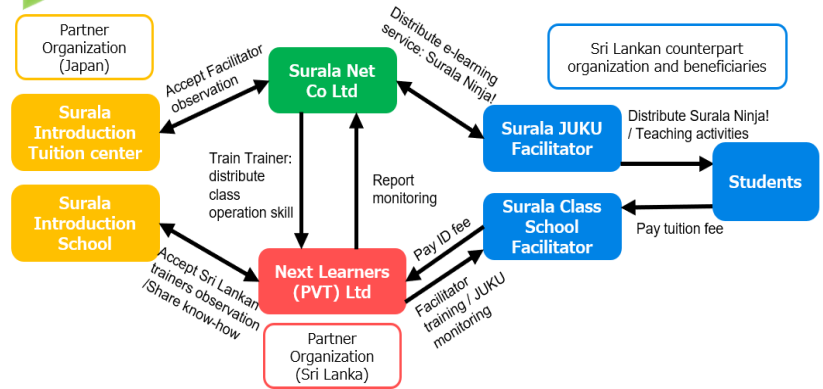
Partner Organization (Japan)

Surala Net Co Ltd

Distribute e-learning service: Surala Ninja!

Sri Lankan counterpart organization and beneficiaries

Accept Facilitator observation

Surala Introduction Tuition center

Surala JUKU Facilitator

Distribute Surala Ninja! / Teaching activities

Students

Train Trainer: distribute class operation skill

Report monitoring

Surala Introduction School

Surala Class School Facilitator

Pay tuition fee

Pay ID fee

Accept Sri Lankan trainers observation /Share know-how

Next Learners (PVT) Ltd

Facilitator training / JUKU monitoring

Partner Organization (Sri Lanka)